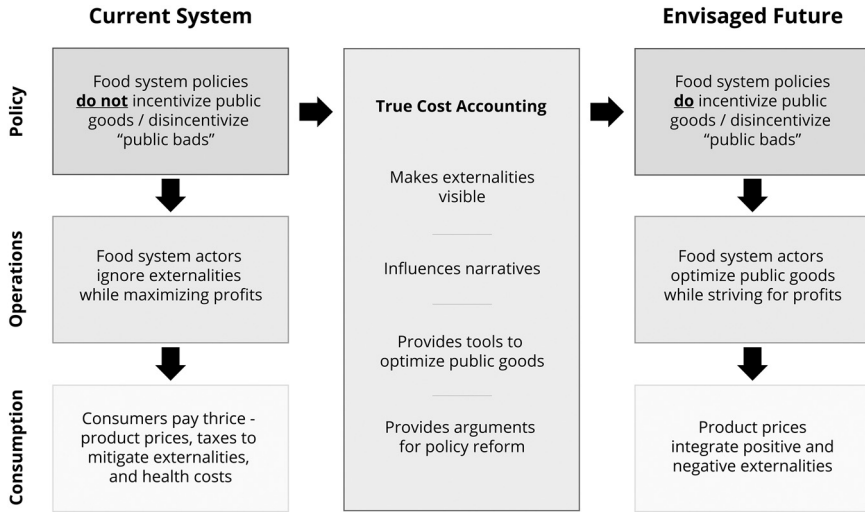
Current System

Envisaged Future

Policy

Food system policies **do not** incentivize public goods / disincentivize "public bads"

True Cost Accounting

Makes externalities visible

Influences narratives

Provides tools to optimize public goods

Provides arguments for policy reform

Food system policies **do** incentivize public goods / disincentivize "public bads"

Operations

Food system actors ignore externalities while maximizing profits

Food system actors optimize public goods while striving for profits

Consumption

Consumers pay thrice - product prices, taxes to mitigate externalities, and health costs

Product prices integrate positive and negative externalities